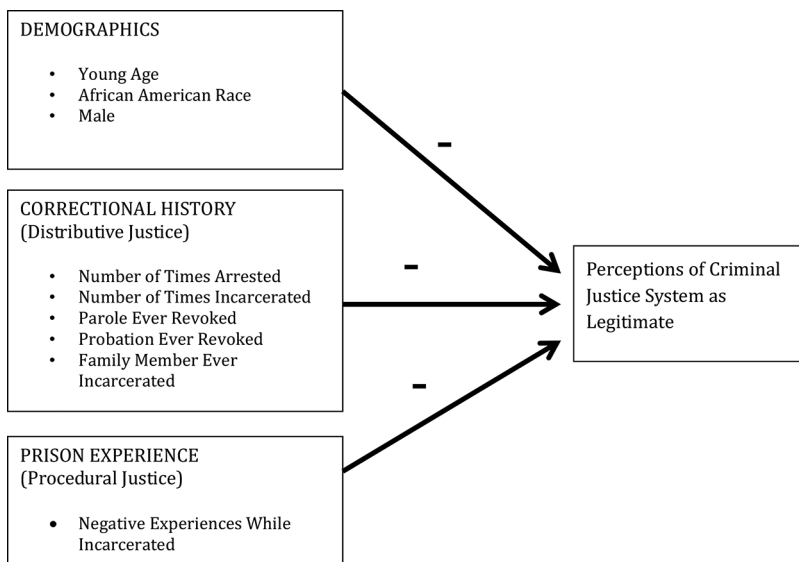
DEMOGRAPHICS

- Young Age
- African American Race
- Male

CORRECTIONAL HISTORY
(Distributive Justice)

- Number of Times Arrested
- Number of Times Incarcerated
- Parole Ever Revoked
- Probation Ever Revoked
- Family Member Ever Incarcerated

PRISON EXPERIENCE
(Procedural Justice)

- Negative Experiences While Incarcerated

-

-

-

Perceptions of Criminal Justice System as Legitimate